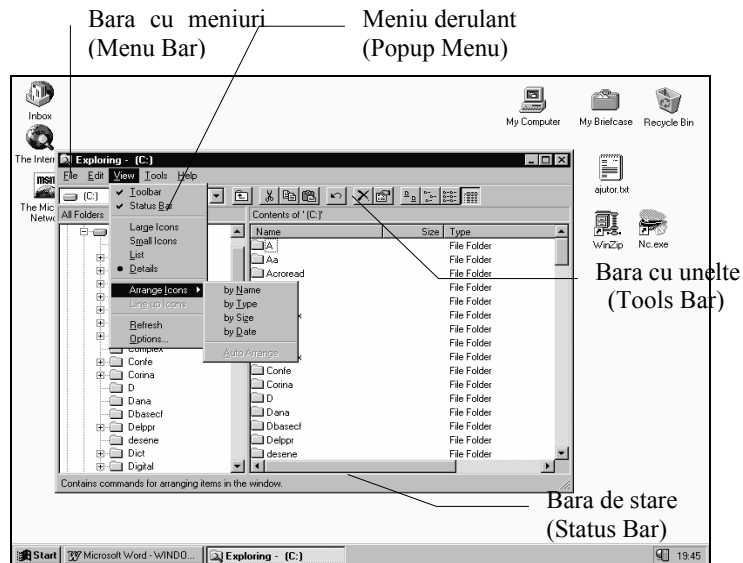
Bara cu meniuri (Menu Bar)

Meniu derulant (Popup Menu)

Inbox

The Intern

The Mic Netw

My Computer

My Briefcase

Recycle Bin

ajutor.txt

WinZip

Nc.exe

Exploring - (C:)

File Edit View Tools Help

(C:)

All Folders

Toolbar
Status Bar
Large Icons
Small Icons
List
Details
Arrange Icons
Line up Icons
Refresh
Options...

by Name
by Type
by Size
by Date
Auto Arrange

Contents of '(C:)'

| Name | Size | Type |
|---|---|---|
| A | | File Folder |
| Aa | | File Folder |
| Acroread | | File Folder |
| | | File Folder |
| | | File Folder |
| | | File Folder |
| | | File Folder |
| | | File Folder |
| | | File Folder |
| Confe | | File Folder |
| Corina | | File Folder |
| D | | File Folder |
| Dana | | File Folder |
| Dbasecf | | File Folder |
| Delppr | | File Folder |
| desene | | File Folder |

Complex
Confe
Corina
D
Dana
Dbasecf
Delppr
desene
Dict
Digital

Contains commands for arranging items in the window.

Bara cu unelte (Tools Bar)

Bara de stare (Status Bar)

Start | Microsoft Word - WINDO... | Exploring - (C:) | 19:45